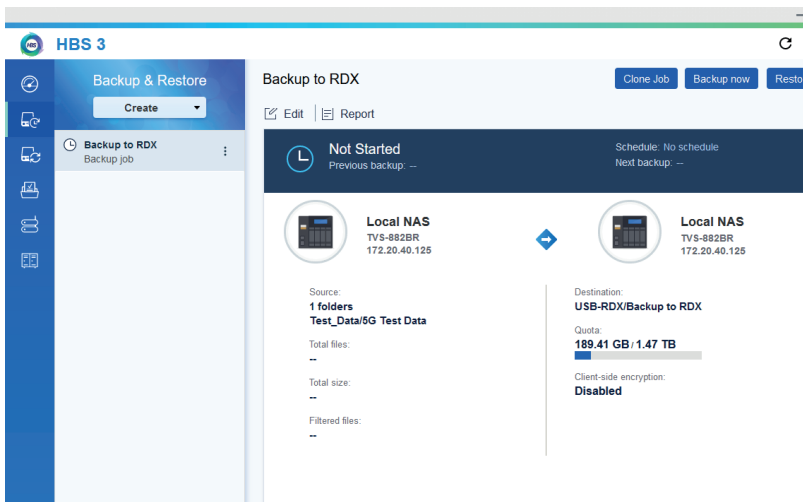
HBS 3

Backup & Restore

Create

Backup to RDX
Backup job

Backup to RDX

Clone Job  Backup now  Resto

Edit  Report

Not Started
Previous backup: --

Schedule: No schedule
Next backup: --

Local NAS
TVS-882BR
172.20.40.125

Local NAS
TVS-882BR
172.20.40.125

Source:
1 folders
Test_Data/5G Test Data

Total files:
--

Total size:
--

Filtered files:
--

Destination:
USB-RDX/Backup to RDX

Quota:
189.41 GB / 1.47 TB

Client-side encryption:
Disabled